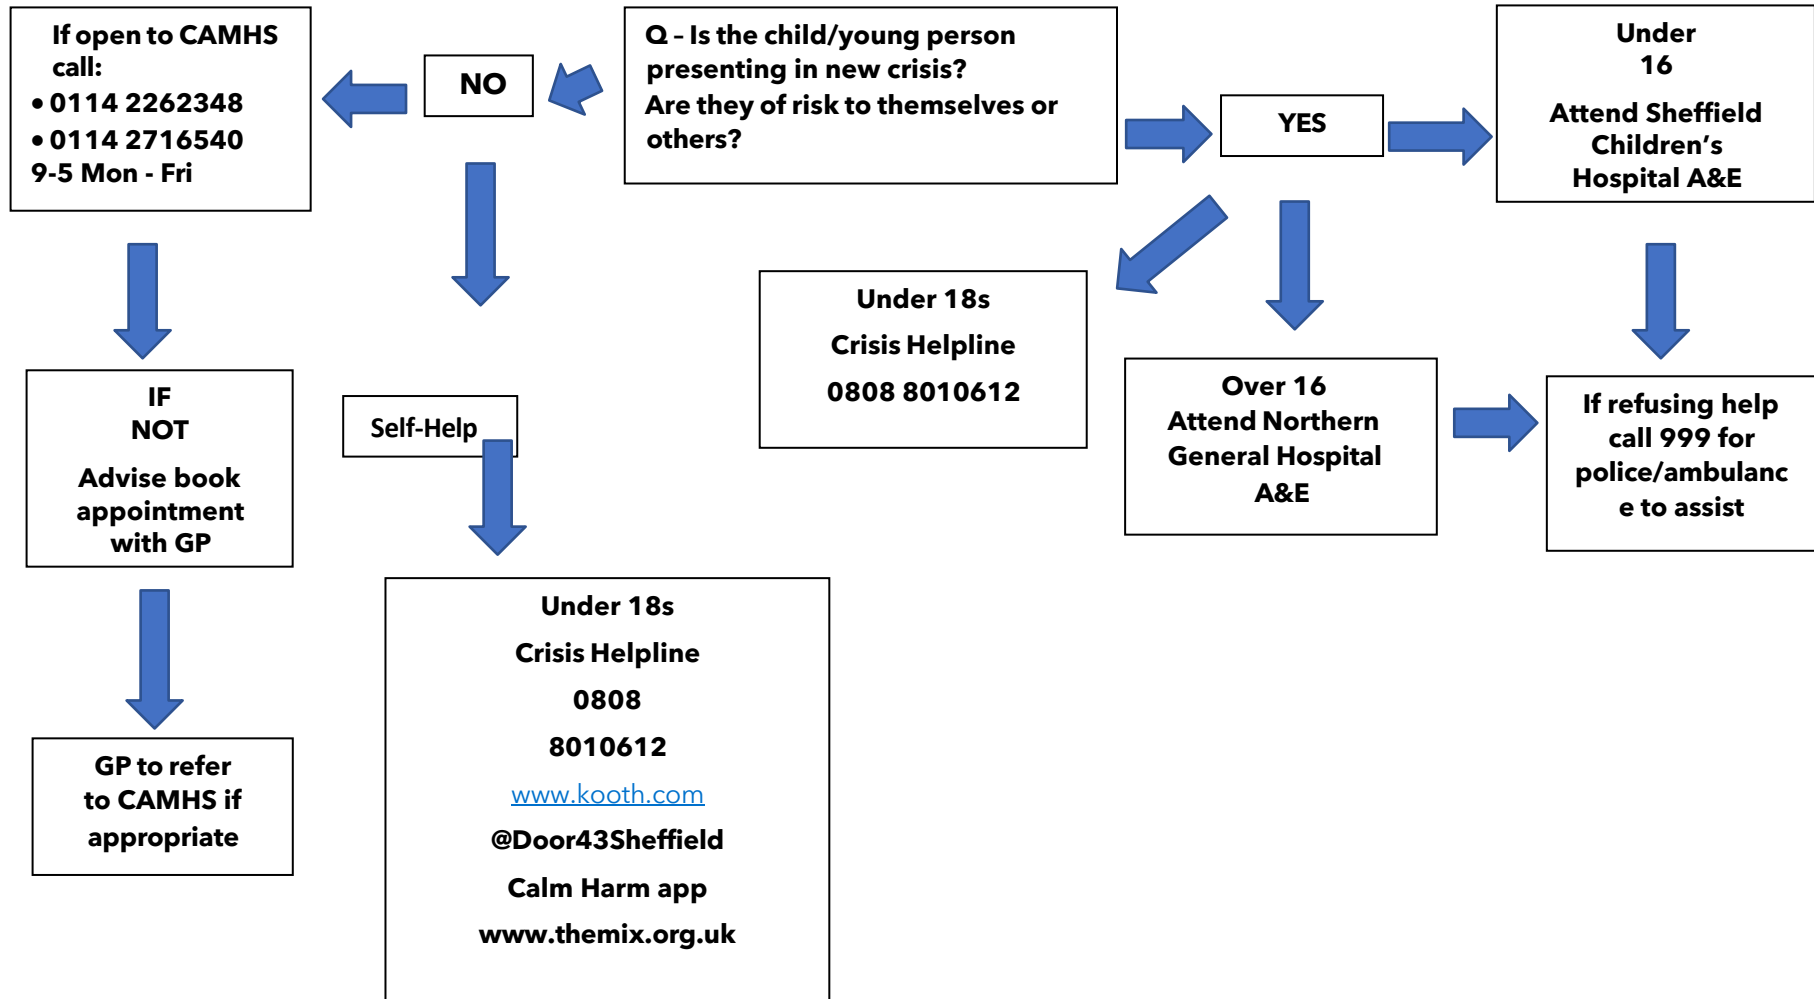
Q – Is the child/young person presenting in new crisis?
Are they of risk to themselves or others?

NO

If open to CAMHS call:
• 0114 2262348
• 0114 2716540
9-5 Mon - Fri

IF
NOT
Advise book appointment with GP

GP to refer to CAMHS if appropriate

Self-Help

Under 18s
Crisis Helpline
0808
8010612
www.kooth.com
@Door43Sheffield
Calm Harm app
www.themix.org.uk

YES

Under
16
Attend Sheffield Children's Hospital A&E

Under 18s
Crisis Helpline
0808 8010612

Over 16
Attend Northern General Hospital A&E

If refusing help call 999 for police/ambulanc e to assist